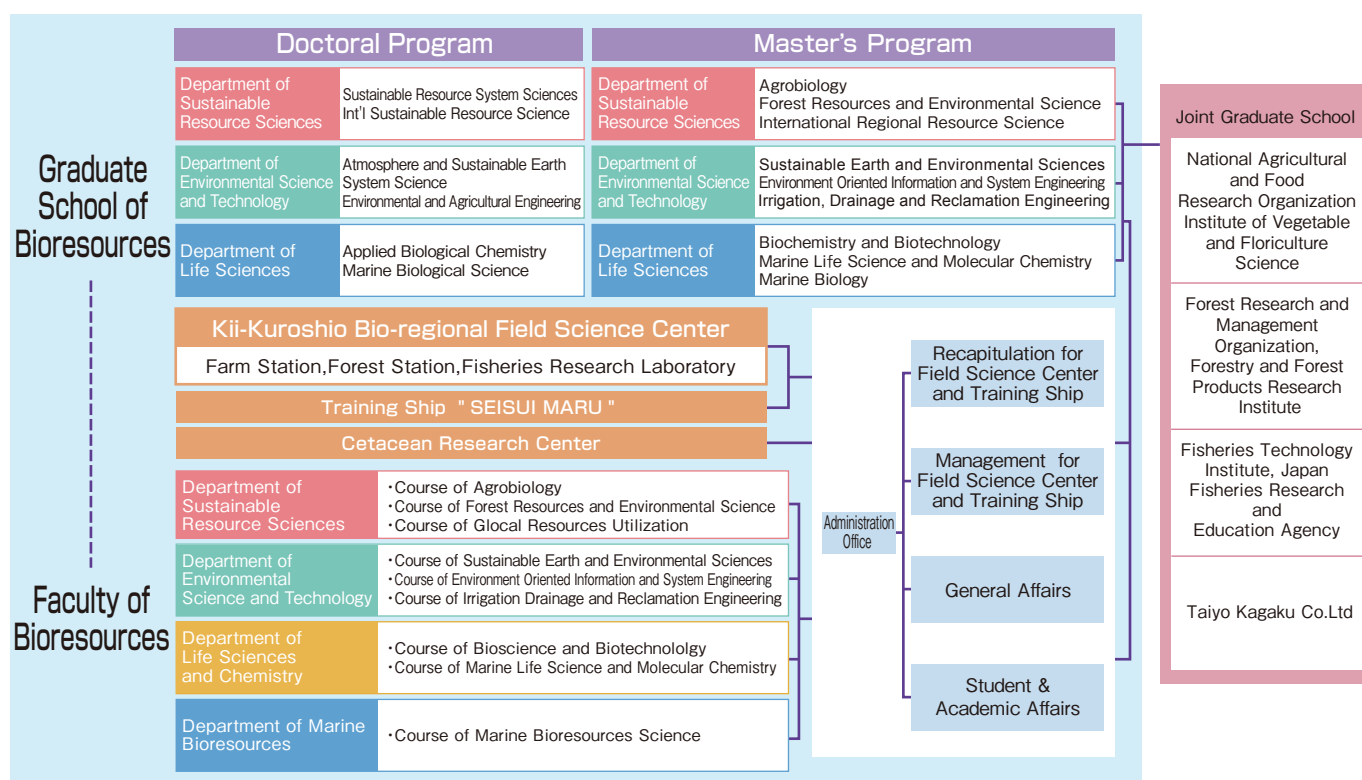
Graduate School of Bioresources

Doctoral Program

| Department of Sustainable Resource Sciences | Sustainable Resource System Sciences Int'l Sustainable Resource Science |
|---|---|
| Department of Environmental Science and Technology | Atmosphere and Sustainable Earth System Science Environmental and Agricultural Engineering |
| Department of Life Sciences | Applied Biological Chemistry Marine Biological Science |

Master's Program

| Department of Sustainable Resource Sciences | Agrobiology Forest Resources and Environmental Science International Regional Resource Science |
|---|---|
| Department of Environmental Science and Technology | Sustainable Earth and Environmental Sciences Environment Oriented Information and System Engineering Irrigation, Drainage and Reclamation Engineering |
| Department of Life Sciences | Biochemistry and Biotechnology Marine Life Science and Molecular Chemistry Marine Biology |

Kii-Kuroshio Bio-regional Field Science Center

Farm Station,Forest Station,Fisheries Research Laboratory

Training Ship " SEISUI MARU "

Cetacean Research Center

Faculty of Bioresources

| Department of Sustainable Resource Sciences | ・Course of Agrobiology ・Course of Forest Resources and Environmental Science ・Course of Glocal Resources Utilization |
|---|---|
| Department of Environmental Science and Technology | ・Course of Sustainable Earth and Environmental Sciences ・Course of Environment Oriented Information and System Engineering ・Course of Irrigation Drainage and Reclamation Engineering |
| Department of Life Sciences and Chemistry | ・Course of Bioscience and Biotechnololgy ・Course of Marine Life Science and Molecular Chemistry |
| Department of Marine Bioresources | ・Course of Marine Bioresources Science |

Administration Office

Recapitulation for Field Science Center and Training Ship

Management for Field Science Center and Training Ship

General Affairs

Student & Academic Affairs

Joint Graduate School

National Agricultural and Food Research Organization Institute of Vegetable and Floriculture Science

Forest Research and Management Organization, Forestry and Forest Products Research Institute

Fisheries Technology Institute, Japan Fisheries Research and Education Agency

Taiyo Kagaku Co.Ltd